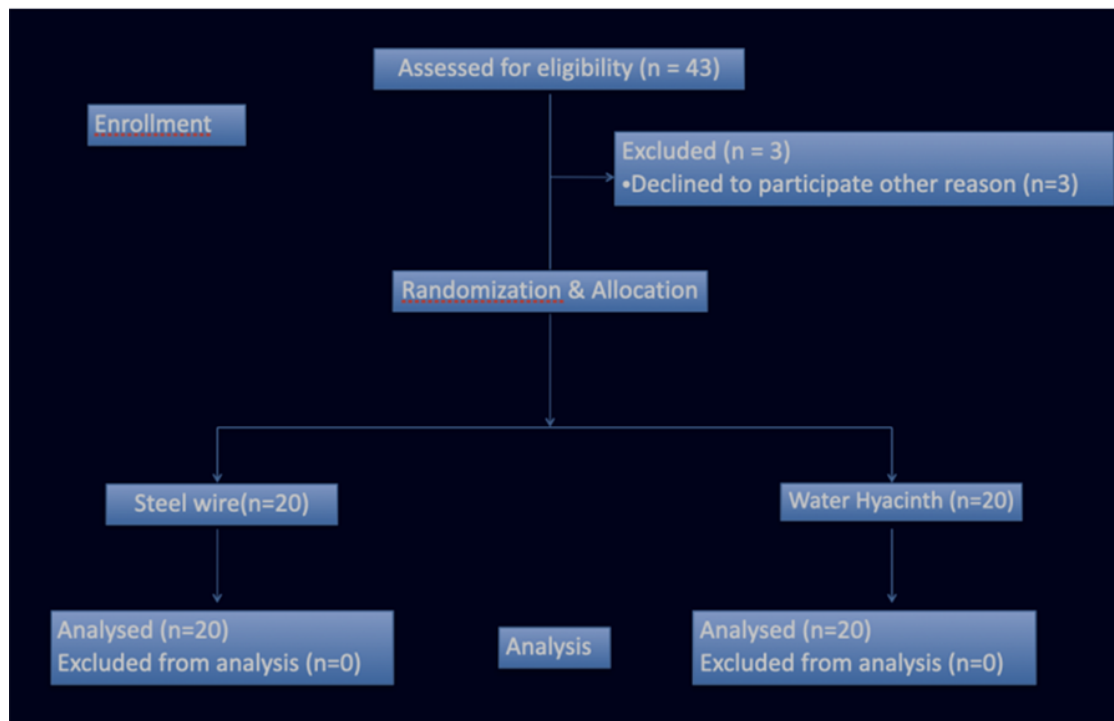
Assessed for eligibility (n = 43)

Enrollment

Excluded (n = 3)
•Declined to participate other reason (n=3)

Randomization & Allocation

Steel wire(n=20)

Water Hyacinth (n=20)

Analysed (n=20)
Excluded from analysis (n=0)

Analysis

Analysed (n=20)
Excluded from analysis (n=0)